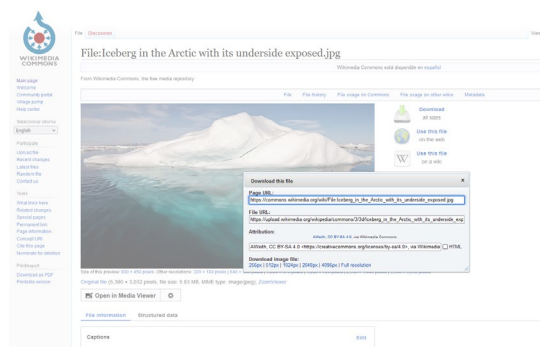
WIKIMEDIA COMMONS

File Discussion

File:Iceberg in the Arctic with its underside exposed.jpg

Wikimedia Commons está disponible en español

From Wikimedia Commons, the free media repository

File File history File usage on Commons File usage on other wikis Metadata

Main page
Welcome
Community portal
Village pump
Help center

Participate
Upload file
Recent changes
Latest files
Random file
Contact us

Tools
What links here
Related changes
Special pages
Permanent link
Page information
Concept URI
Cite this page
Nominate for deletion

Print/export
Download as PDF
Printable version

English

Download
all sizes

Use this file
on the web

Use this file
on a wiki

Download this file

Page URL:
https://commons.wikimedia.org/wiki/File:Iceberg_in_the_Arctic_with_its_underside_exposed.jpg

File URL:
https://upload.wikimedia.org/wikipedia/commons/3/3d/Iceberg_in_the_Arctic_with_its_underside_exp

Attribution:
AWeith, CC BY-SA 4.0 <https://creativecommons.org/licenses/by-sa/4.0>, via Wikimedia HTML

Download image file:
256px | 512px | 1024px | 2048px | 4096px | Full resolution

Size of this preview: 800 × 450 pixels. Other resolutions: 320 × 180 pixels | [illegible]

Original file (5,380 × 3,052 pixels, file size: 5.93 MB, MIME type: image/jpeg); ZoomViewer

Open in Media Viewer

File information Structured data

Captions

Edit